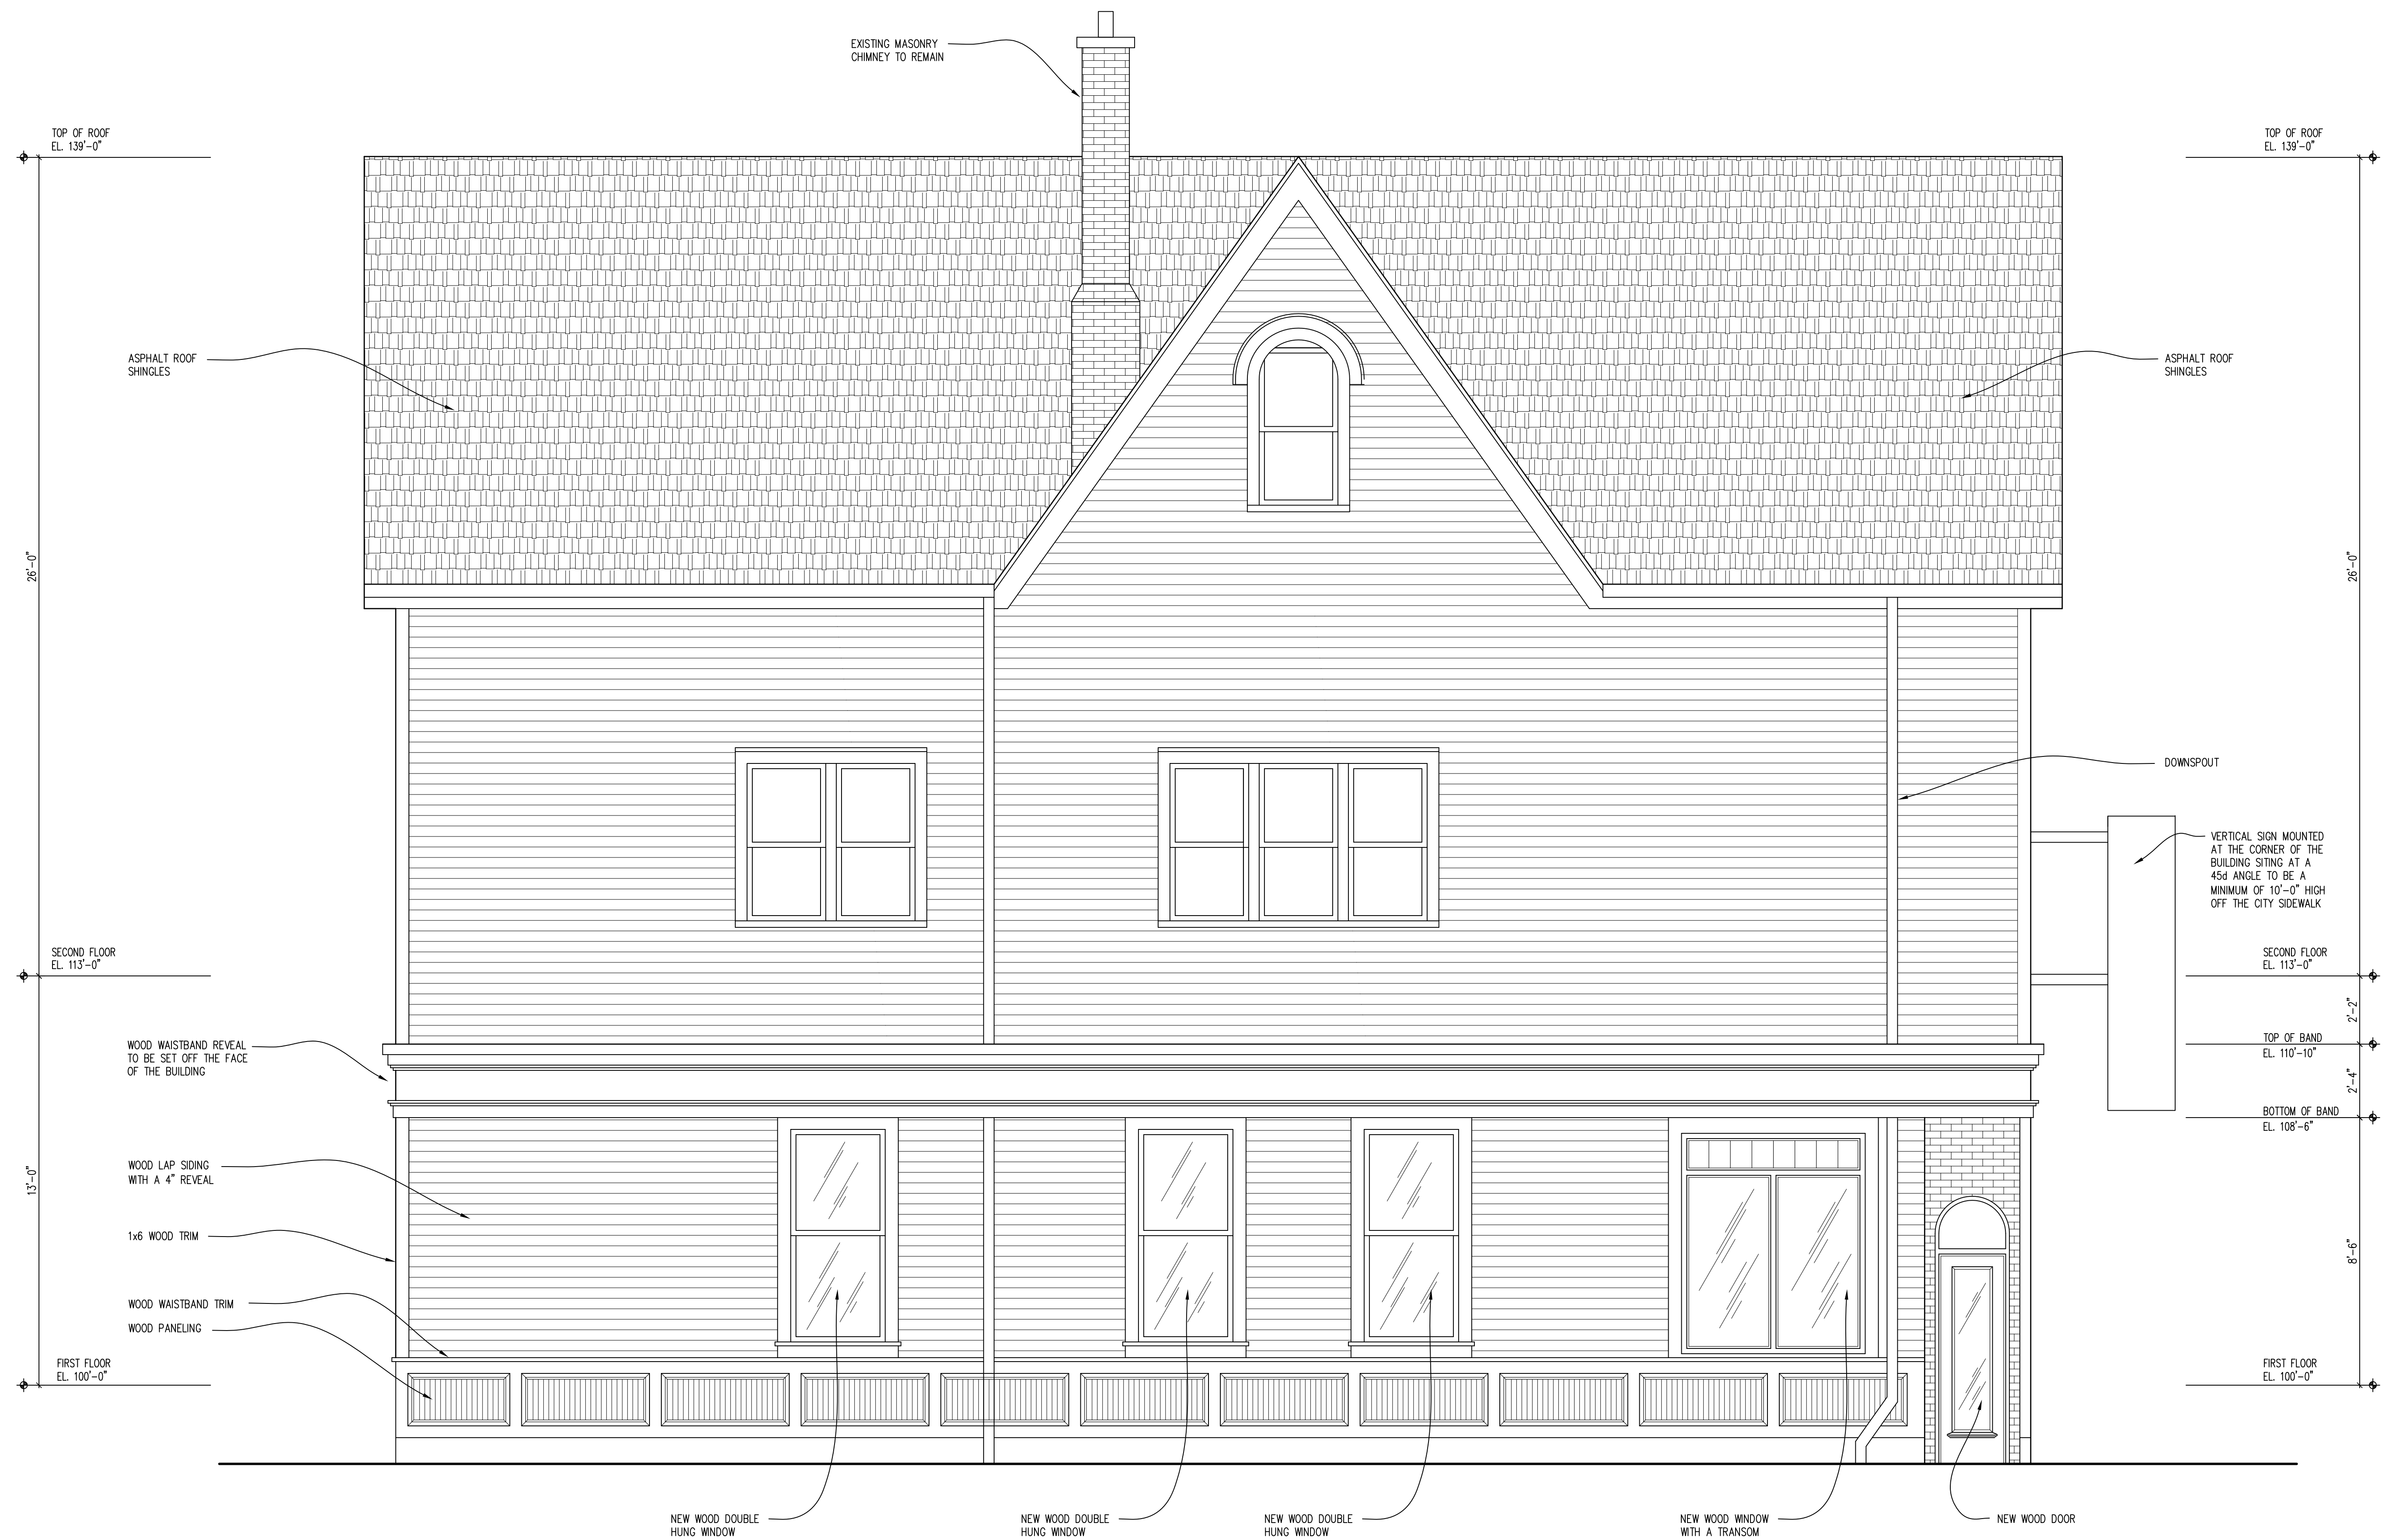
EXISTING MASONRY
CHIMNEY TO REMAIN

TOP OF ROOF
EL. 139'-0"

TOP OF ROOF
EL. 139'-0"

ASPHALT ROOF
SHINGLES

ASPHALT ROOF
SHINGLES

26'-0"

26'-0"

DOWNSPOUT

VERTICAL SIGN MOUNTED AT THE CORNER OF THE BUILDING SITING AT A 45d ANGLE TO BE A MINIMUM OF 10'-0" HIGH OFF THE CITY SIDEWALK

SECOND FLOOR
EL. 113'-0"

SECOND FLOOR
EL. 113'-0"

2'-2"

TOP OF BAND
EL. 110'-10"

2'-4"

BOTTOM OF BAND
EL. 108'-6"

WOOD WAISTBAND REVEAL TO BE SET OFF THE FACE OF THE BUILDING

WOOD LAP SIDING WITH A 4" REVEAL

13'-0"

1x6 WOOD TRIM

8'-6"

WOOD WAISTBAND TRIM

WOOD PANELING

FIRST FLOOR
EL. 100'-0"

FIRST FLOOR
EL. 100'-0"

NEW WOOD DOUBLE HUNG WINDOW

NEW WOOD DOUBLE HUNG WINDOW

NEW WOOD DOUBLE HUNG WINDOW

NEW WOOD WINDOW WITH A TRANSOM

NEW WOOD DOOR